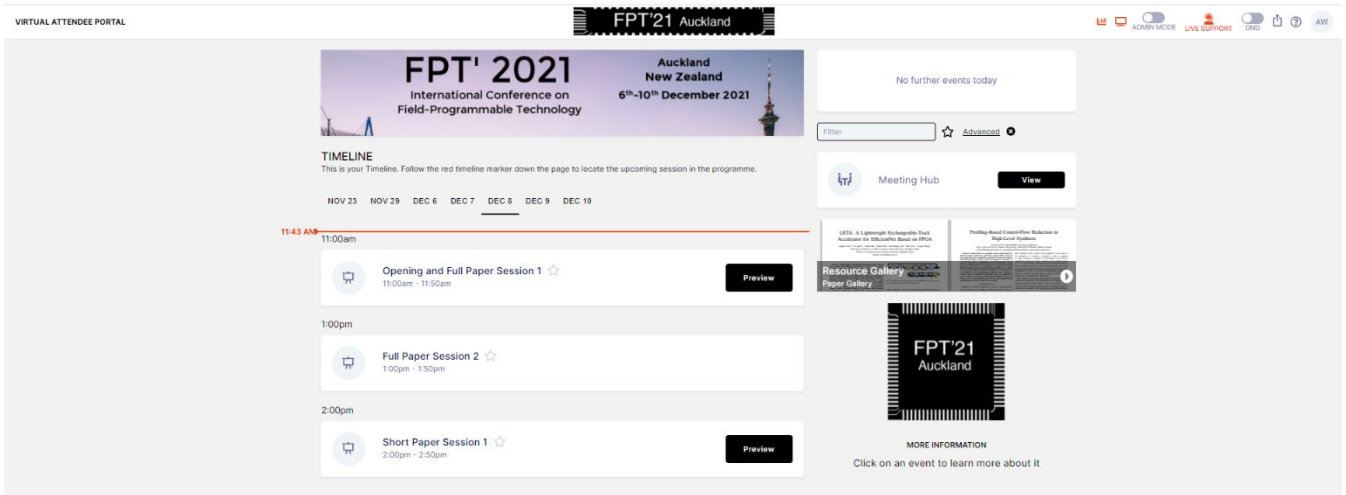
VIRTUAL ATTENDEE PORTAL

FPT'21 Auckland

ADMIN MODE LIVE SUPPORT DND AW

FPT' 2021
International Conference on Field-Programmable Technology

Auckland
New Zealand
$6^{th}$-$10^{th}$ December 2021

TIMELINE
This is your Timeline. Follow the red timeline marker down the page to locate the upcoming session in the programme.

NOV 23 NOV 29 DEC 6 DEC 7 DEC 8 DEC 9 DEC 10

11:43 AM
11:00am

Opening and Full Paper Session 1
11:00am - 11:50am
Preview

1:00pm

Full Paper Session 2
1:00pm - 1:50pm

2:00pm

Short Paper Session 1
2:00pm - 2:50pm
Preview

No further events today

Filter
Advanced

Meeting Hub
View

LETA: A Lightweight Exchangeable-Track Accelerator for EfficientNet Based on FPGA

Profiling-Based Control-Flow Reduction in High-Level Synthesis

Resource Gallery
Paper Gallery

FPT'21
Auckland

MORE INFORMATION
Click on an event to learn more about it